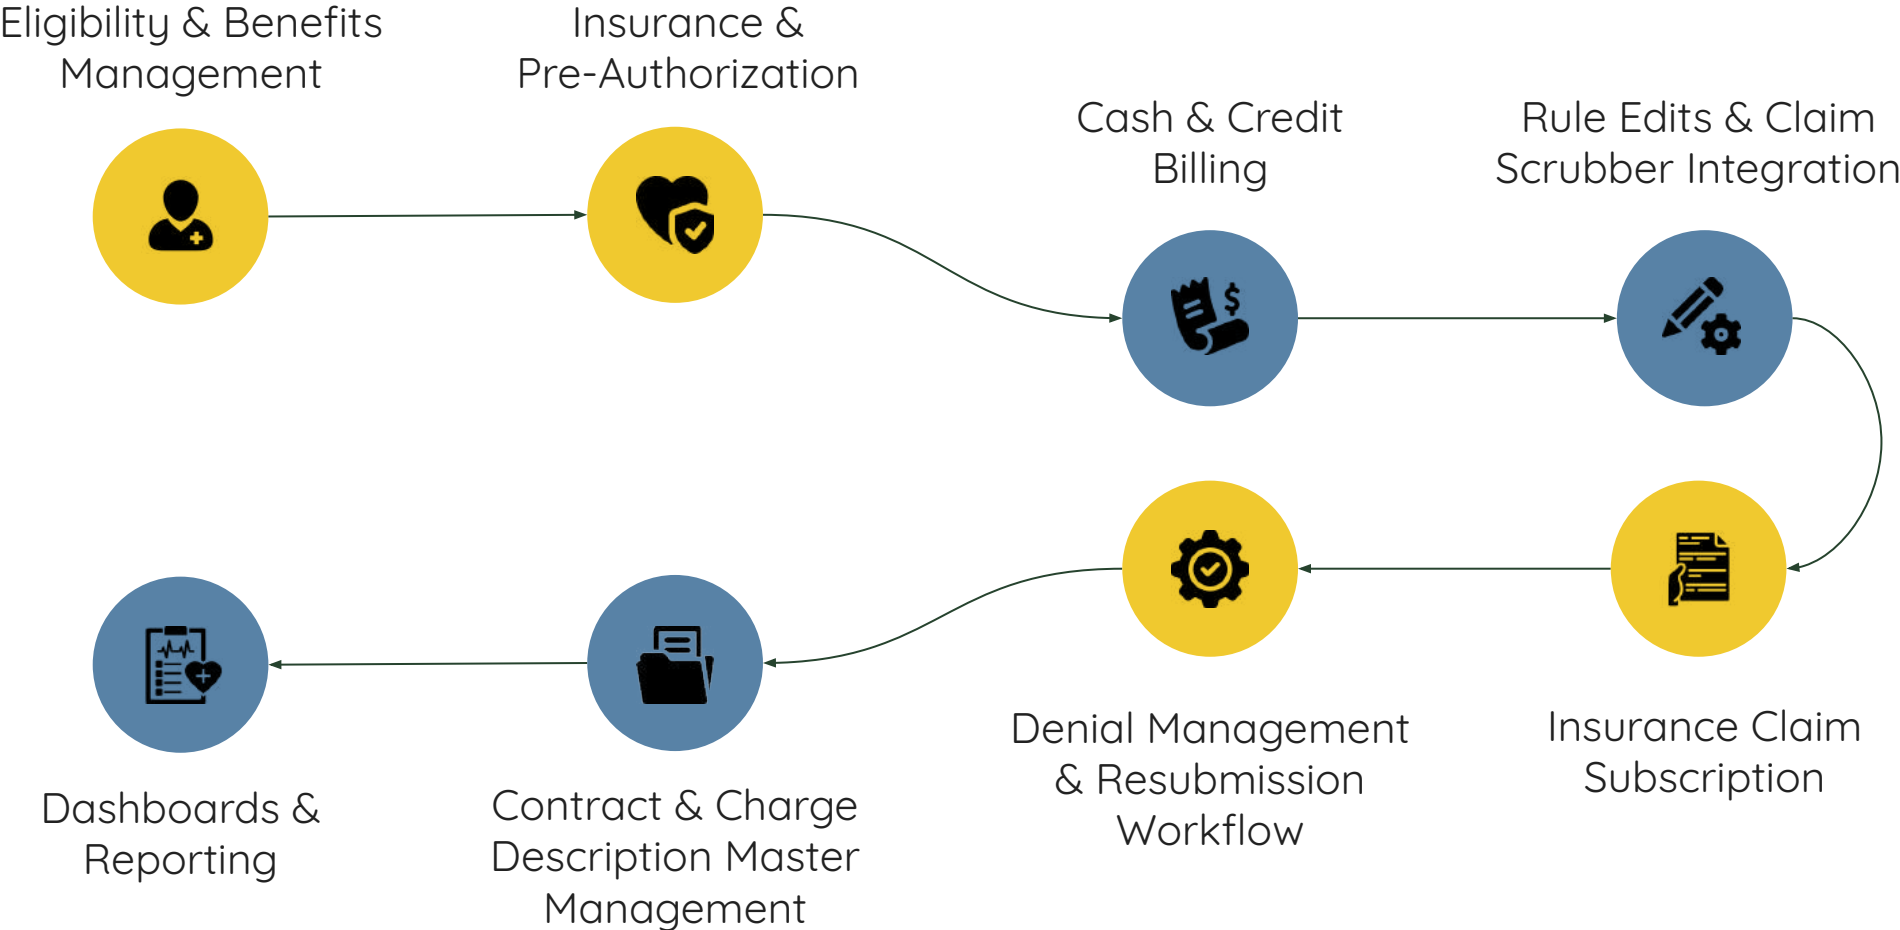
Eligibility & Benefits Management

Insurance & Pre-Authorization

Cash & Credit Billing

Rule Edits & Claim Scrubber Integration

Insurance Claim Subscription

Denial Management & Resubmission Workflow

Contract & Charge Description Master Management

Dashboards & Reporting